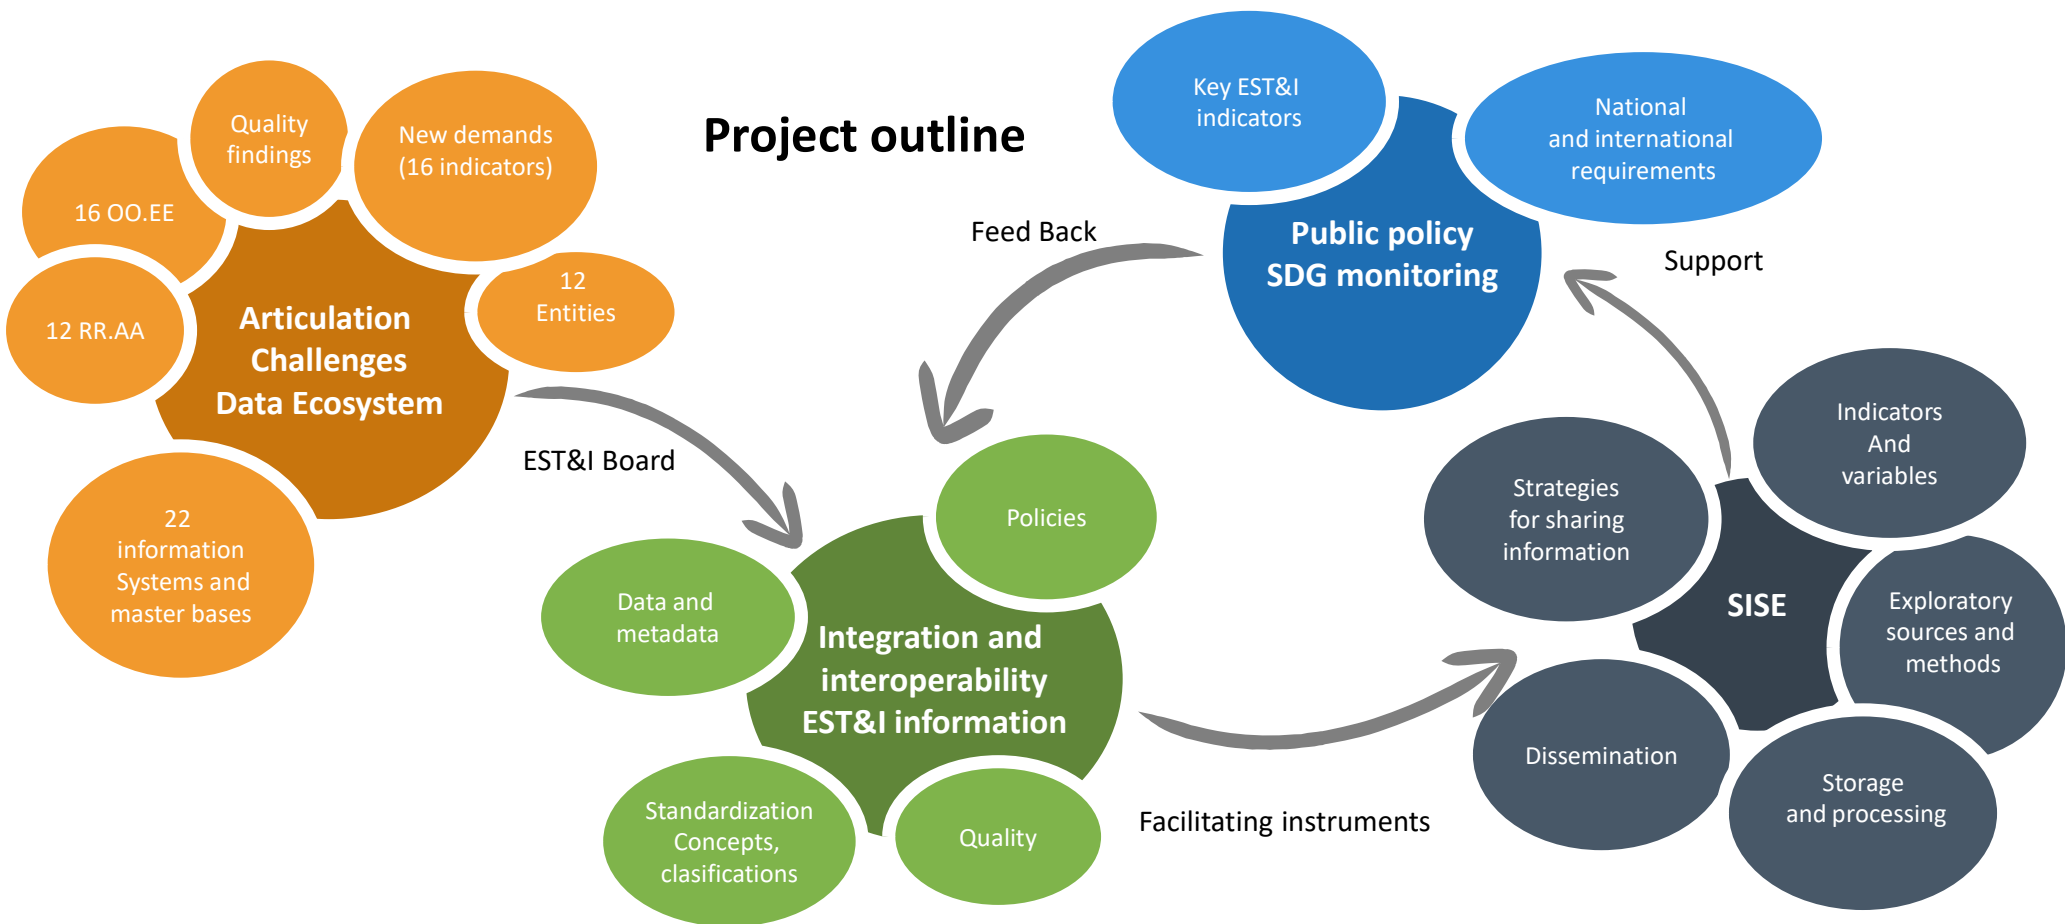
Project outline

Quality findings

New demands (16 indicators)

16 OO.EE

12 RR.AA

Articulation Challenges Data Ecosystem

12 Entities

22 information Systems and master bases

Key EST&I indicators

National and international requirements

Public policy SDG monitoring

Feed Back

Support

EST&I Board

Policies

Data and metadata

Integration and interoperability EST&I information

Standardization Concepts, clasifications

Quality

Facilitating instruments

Strategies for sharing information

Indicators And variables

SISE

Exploratory sources and methods

Dissemination

Storage and processing